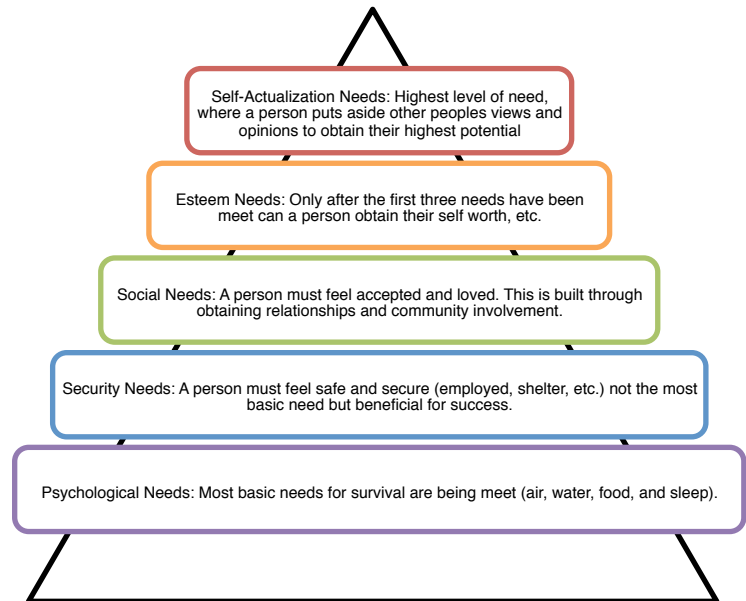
Self-Actualization Needs: Highest level of need, where a person puts aside other peoples views and opinions to obtain their highest potential

Esteem Needs: Only after the first three needs have been meet can a person obtain their self worth, etc.

Social Needs: A person must feel accepted and loved. This is built through obtaining relationships and community involvement.

Security Needs: A person must feel safe and secure (employed, shelter, etc.) not the most basic need but beneficial for success.

Psychological Needs: Most basic needs for survival are being meet (air, water, food, and sleep).